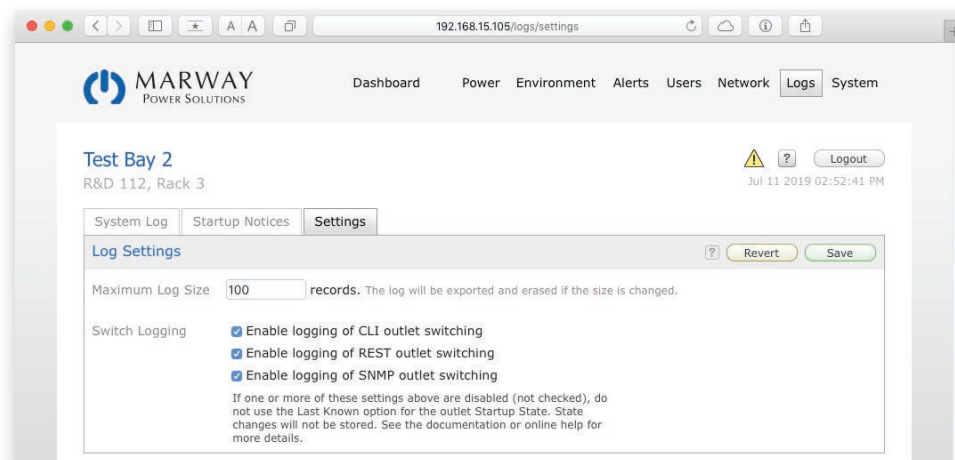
A A

192.168.15.105/logs/settings

MARWAY
POWER SOLUTIONS

Dashboard Power Environment Alerts Users Network Logs System

Test Bay 2
R&D 112, Rack 3

? Logout
Jul 11 2019 02:52:41 PM

System Log Startup Notices Settings

Log Settings

? Revert Save

Maximum Log Size 100 records. The log will be exported and erased if the size is changed.

Switch Logging
Enable logging of CLI outlet switching
Enable logging of REST outlet switching
Enable logging of SNMP outlet switching

If one or more of these settings above are disabled (not checked), do not use the Last Known option for the outlet Startup State. State changes will not be stored. See the documentation or online help for more details.